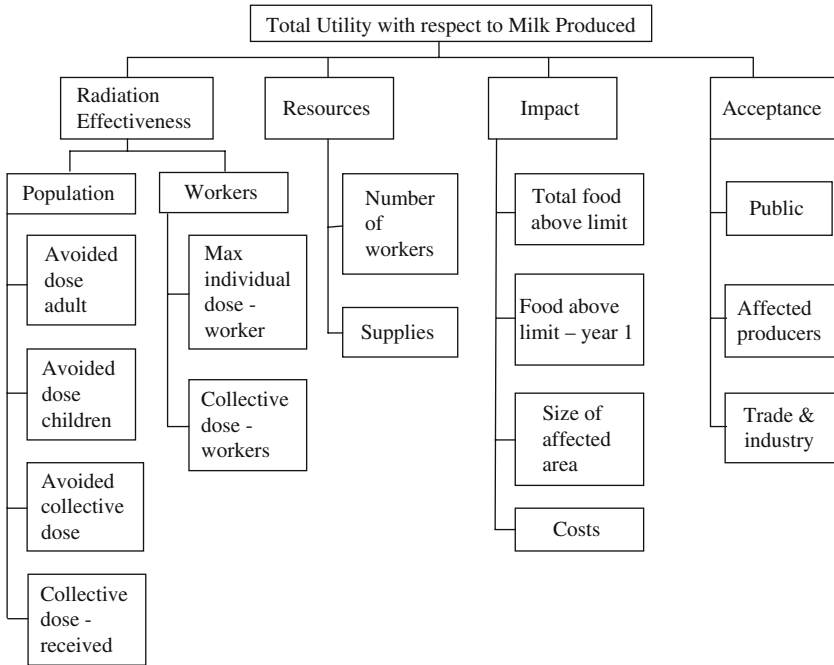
Total Utility with respect to Milk Produced

Radiation Effectiveness

Population

Avoided dose adult

Avoided dose children

Avoided collective dose

Collective dose - received

Workers

Max individual dose - worker

Collective dose - workers

Resources

Number of workers

Supplies

Impact

Total food above limit

Food above limit – year 1

Size of affected area

Costs

Acceptance

Public

Affected producers

Trade & industry